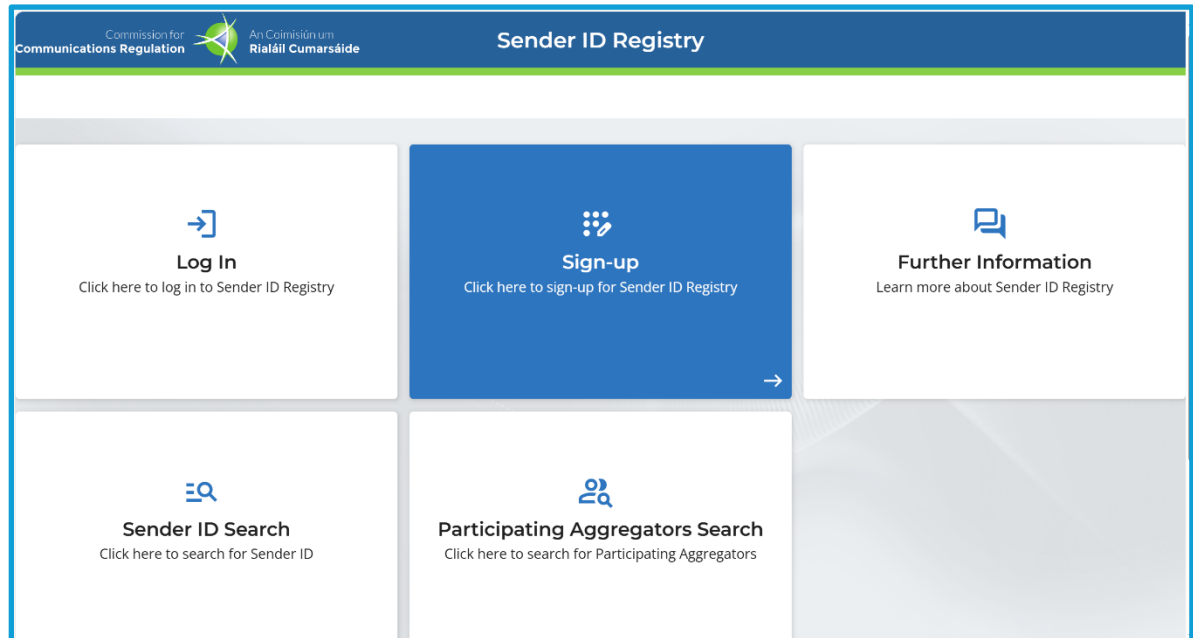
Commission for Communications Regulation

An Coimisiún um Rialáil Cumarsáide

Sender ID Registry

Log In
Click here to log in to Sender ID Registry

Sign-up
Click here to sign-up for Sender ID Registry

Further Information
Learn more about Sender ID Registry

Sender ID Search
Click here to search for Sender ID

Participating Aggregators Search
Click here to search for Participating Aggregators